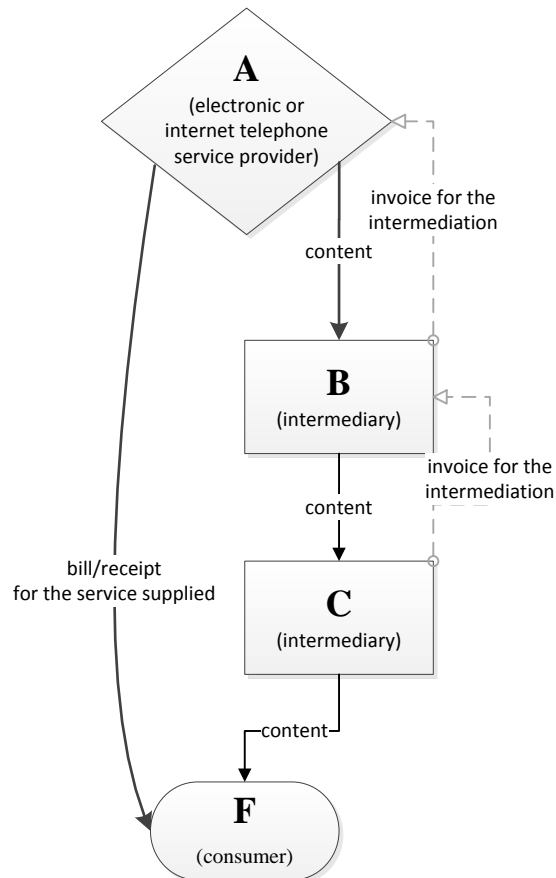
A
(electronic or internet telephone service provider)

invoice for the intermediation

content

B
(intermediary)

invoice for the intermediation

content

bill/receipt for the service supplied

C
(intermediary)

content

F
(consumer)